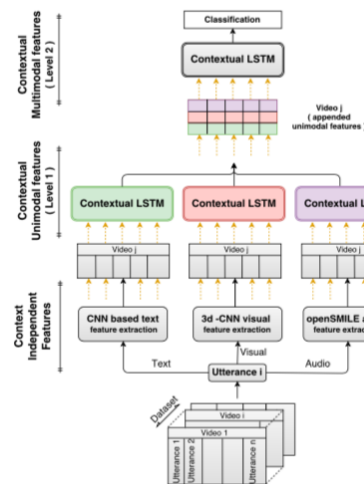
Contextual Multimodal features ( Level 2 )

Classification

Contextual LSTM

Video j ( appended unimodal features

Contextual Unimodal features ( Level 1 )

Contextual LSTM

Contextual LSTM

Contextual L

Video j

Video j

Video j

Context Independent Features

CNN based text feature extraction

3d -CNN visual feature extraction

openSMILE a feature extrac

Text

Visual

Audio

Utterance i

Dataset

Video i

Video 1

Utterance 1

Utterance 2

Utterance n